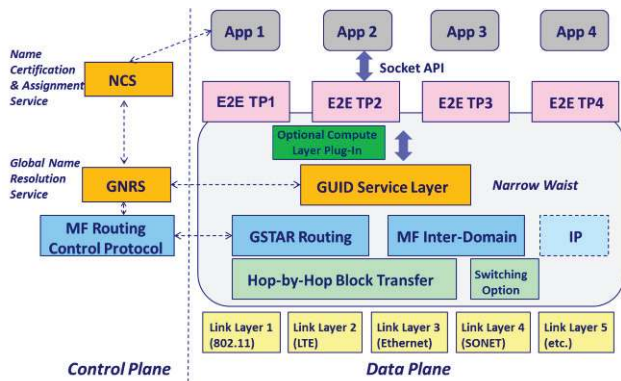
App 1
App 2
App 3
App 4

Name Certification & Assignment Service

NCS

Socket API

E2E TP1
E2E TP2
E2E TP3
E2E TP4

Optional Compute Layer Plug-In

Global Name Resolution Service

GNRS

GUID Service Layer

Narrow Waist

MF Routing Control Protocol

GSTAR Routing

MF Inter-Domain

IP

Hop-by-Hop Block Transfer

Switching Option

Link Layer 1 (802.11)
Link Layer 2 (LTE)
Link Layer 3 (Ethernet)
Link Layer 4 (SONET)
Link Layer 5 (etc.)

Control Plane

Data Plane